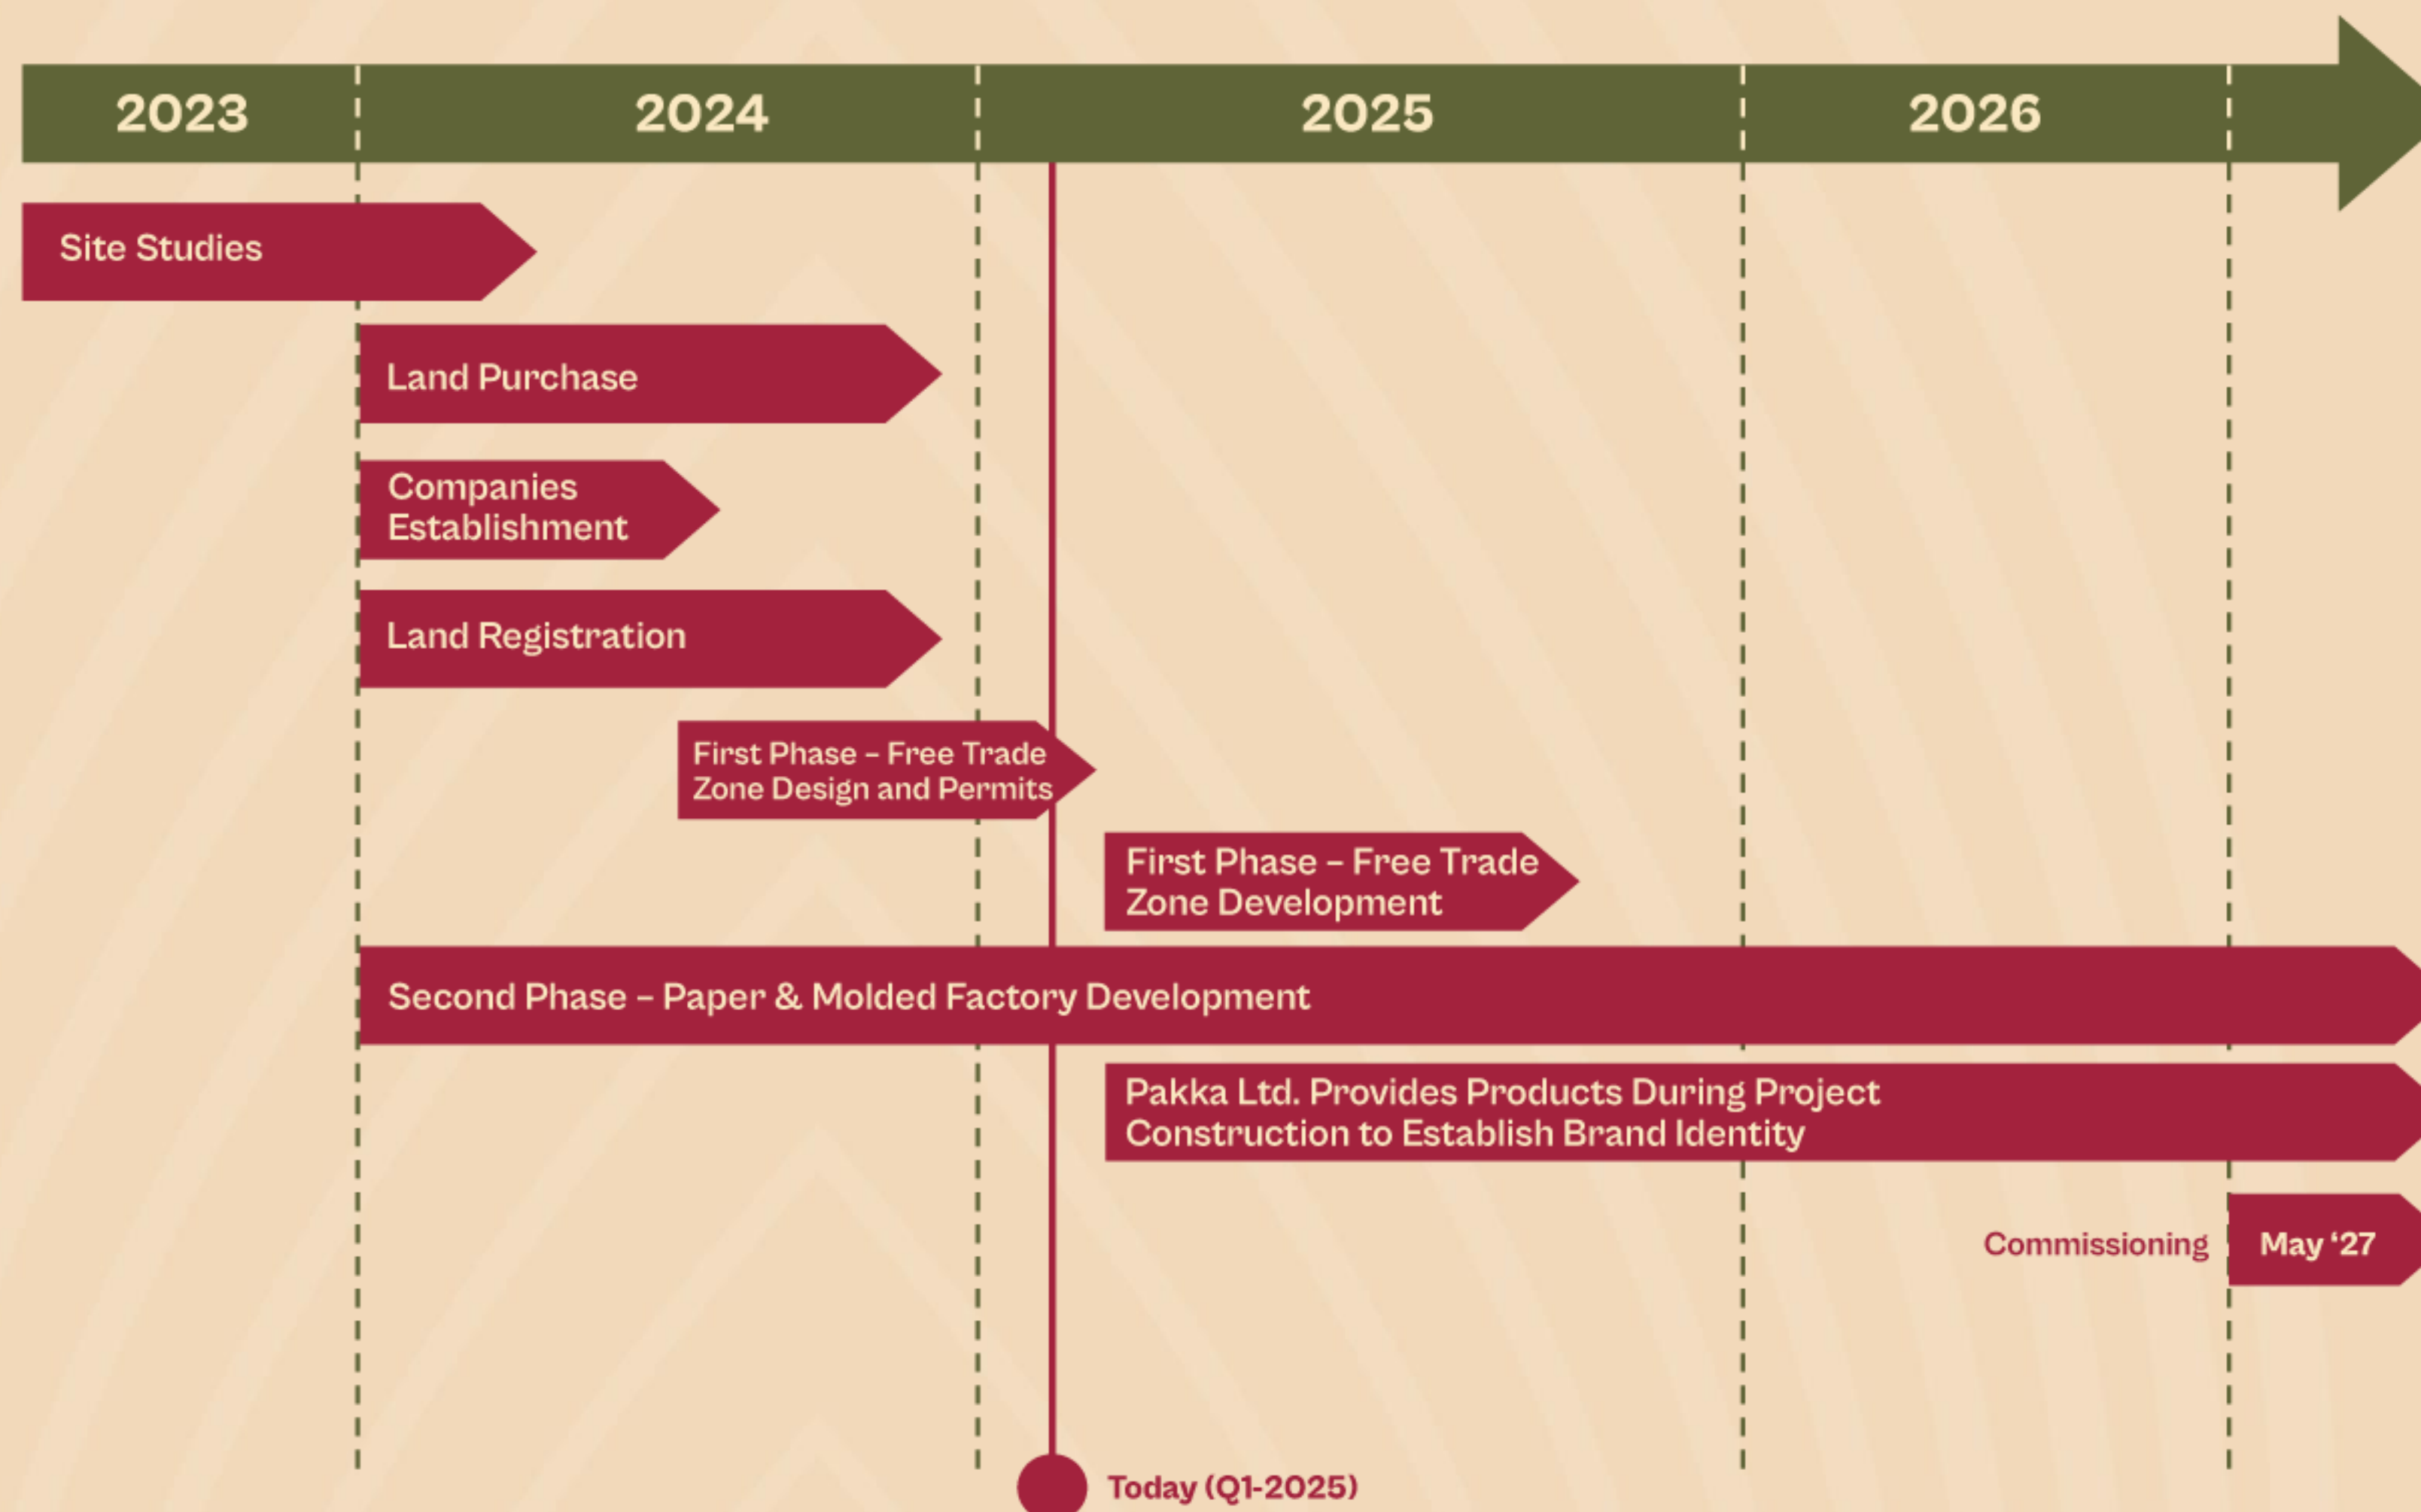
2023
2024
2025
2026

Site Studies

Land Purchase

Companies Establishment

Land Registration

First Phase – Free Trade Zone Design and Permits

First Phase – Free Trade Zone Development

Second Phase – Paper & Molded Factory Development

Pakka Ltd. Provides Products During Project Construction to Establish Brand Identity

Commissioning May '27

Today (Q1-2025)